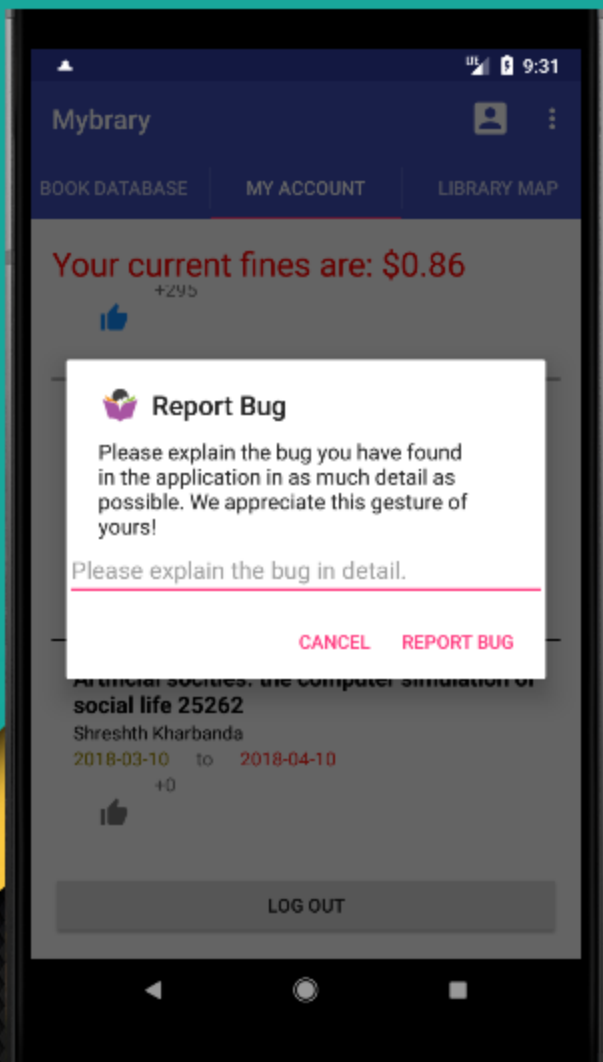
9:31

Mybrary

BOOK DATABASE
MY ACCOUNT
LIBRARY MAP

Your current fines are: $0.86

+295

Report Bug

Please explain the bug you have found in the application in as much detail as possible. We appreciate this gesture of yours!

Please explain the bug in detail.

CANCEL
REPORT BUG

Artificial socities: the computer simulation of social life 25262

Shreshth Kharbanda

2018-03-10 to 2018-04-10

+0

LOG OUT